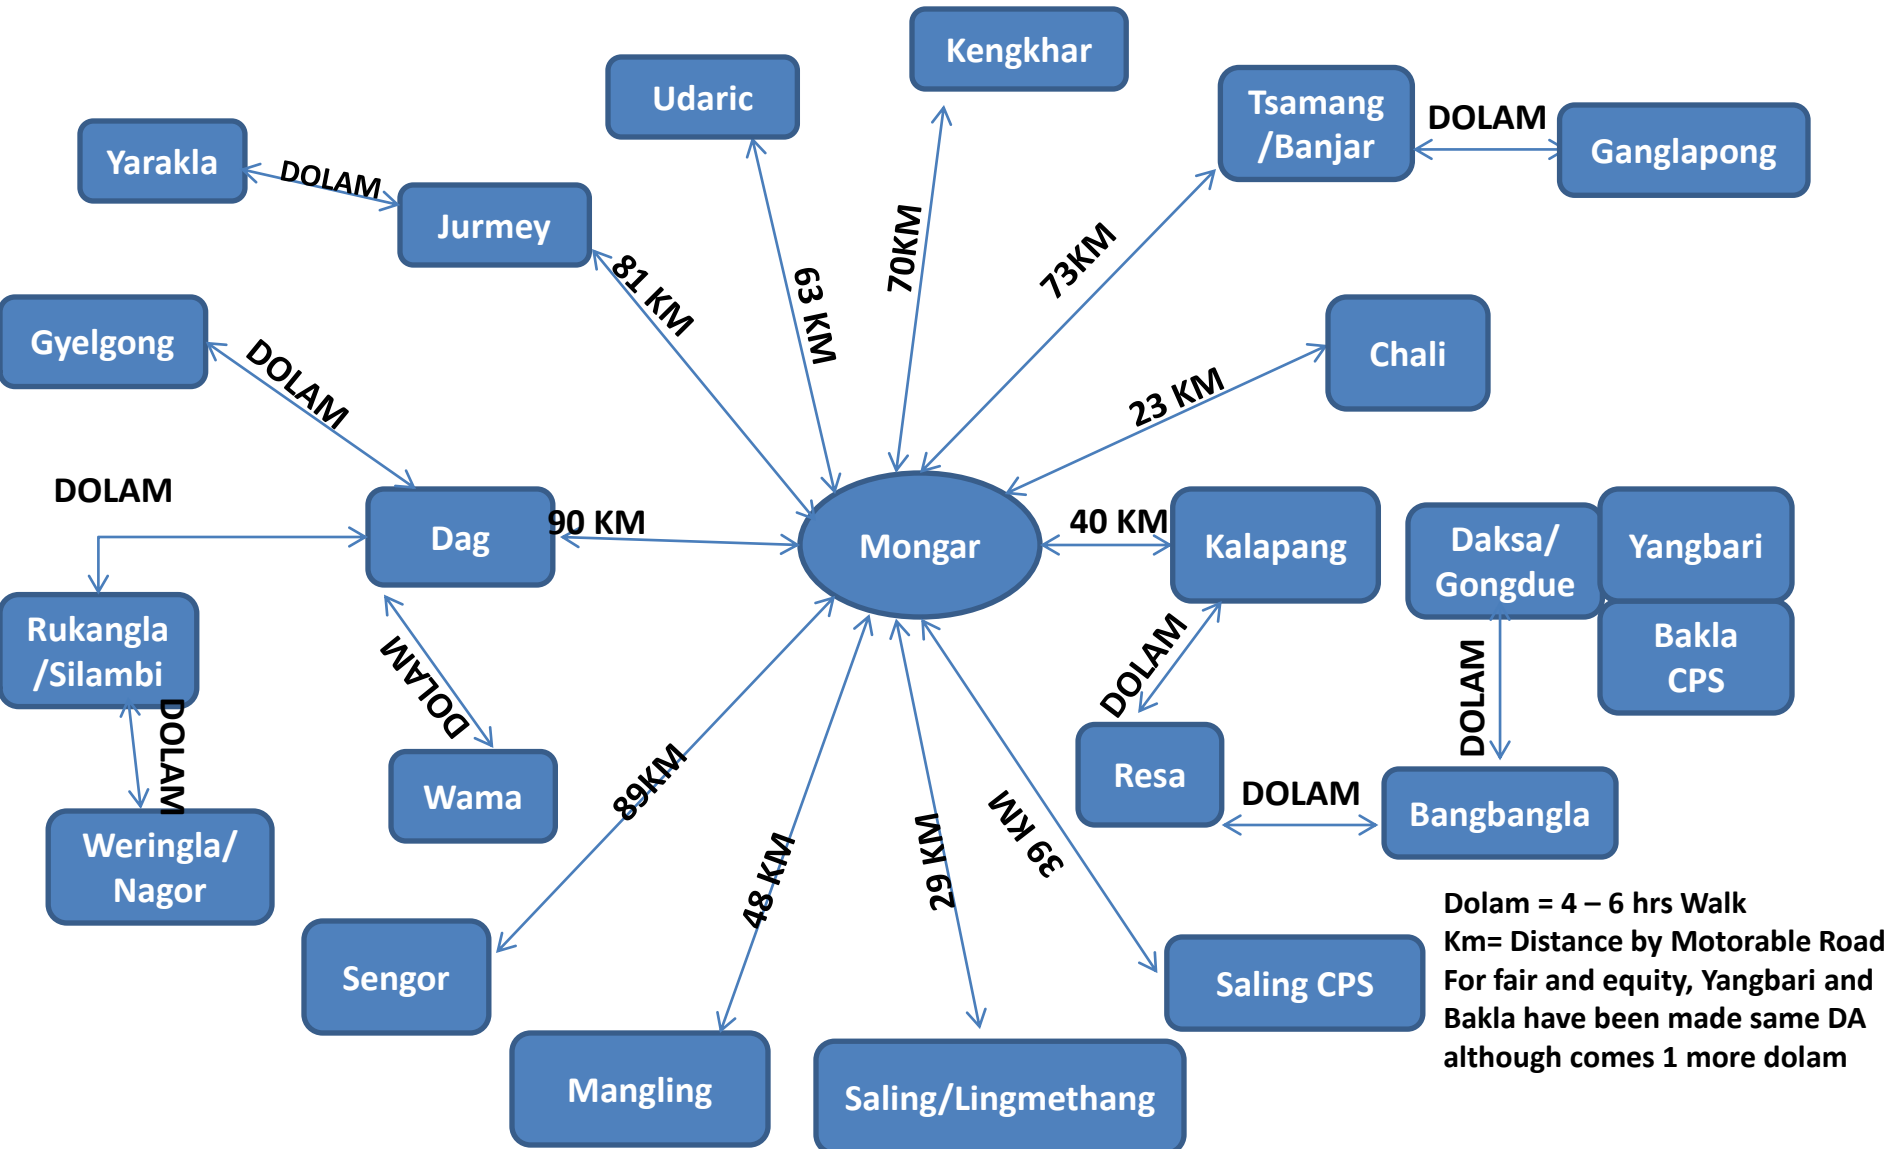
Kengkhar

Udaric

Tsamang /Banjar

DOLAM

Ganglapong

Yarakla

DOLAM

Jurmey

81 KM

63 KM

70KM

73KM

Gyelgong

DOLAM

Chali

23 KM

DOLAM

Dag

90 KM

Mongar

40 KM

Kalapang

Daksa/ Gongdue

Yangbari

Bakla CPS

Rukangla /Silambi

DOLAM

DOLAM

DOLAM

DOLAM

Weringla/ Nagor

Wama

89KM

Resa

DOLAM

Bangbangla

48 KM

29 KM

39 KM

Sengor

Mangling

Saling/Lingmethang

Saling CPS

Dolam = 4 – 6 hrs Walk
Km= Distance by Motorable Road
For fair and equity, Yangbari and Bakla have been made same DA although comes 1 more dolam